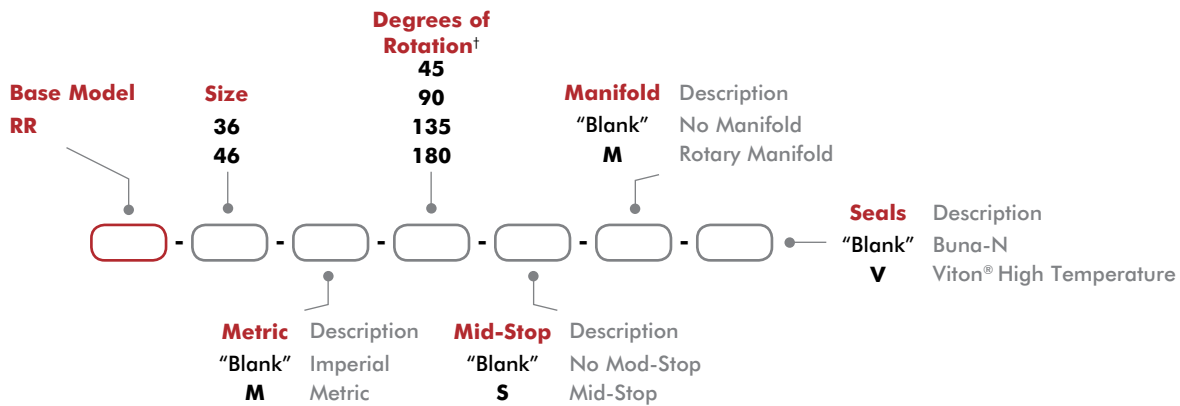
Degrees of Rotation†
45
90
135
180

Base Model
RR

Size
36
46

Manifold Description
"Blank" No Manifold
M Rotary Manifold

- - - - - -

Seals Description
"Blank" Buna-N
V Viton® High Temperature

Metric Description
"Blank" Imperial
M Metric

Mid-Stop Description
"Blank" No Mod-Stop
S Mid-Stop